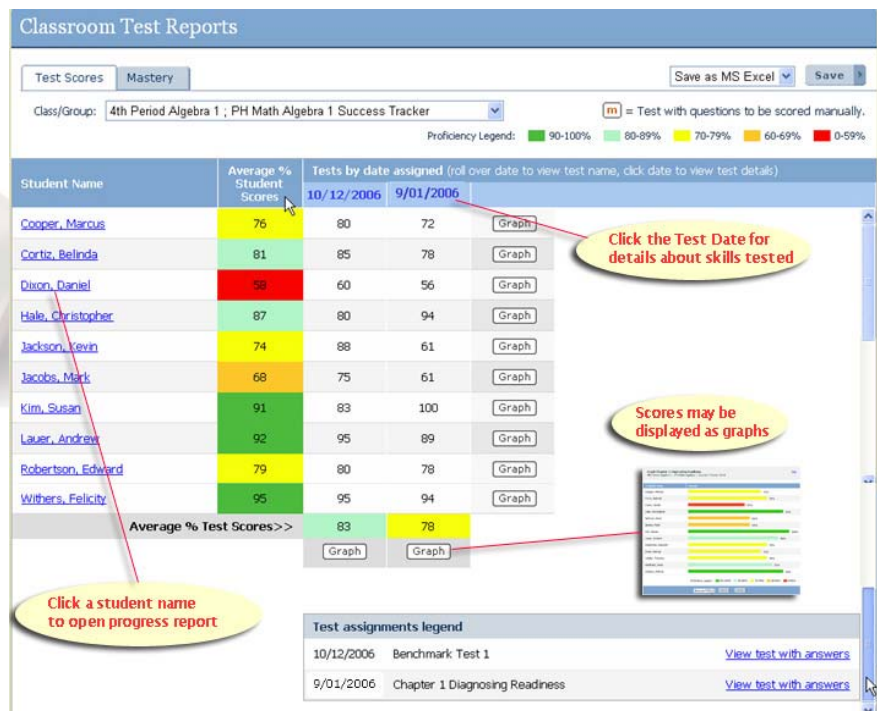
Classroom Test Reports

Test Scores | Mastery

Save as MS Excel | Save

Class/Group: 4th Period Algebra 1 ; PH Math Algebra 1 Success Tracker

m = Test with questions to be scored manually.

Proficiency Legend: 90-100% 80-89% 70-79% 60-69% 0-59%

Tests by date assigned (roll over date to view test name, click date to view test details)

| Student Name | Average % Student Scores | 10/12/2006 | 9/01/2006 | |
|---|---|---|---|---|
| Cooper, Marcus | 76 | 80 | 72 | Graph |
| Cortiz, Belinda | 81 | 85 | 78 | Graph |
| Dixon, Daniel | 58 | 60 | 56 | Graph |
| Hale, Christopher | 87 | 80 | 94 | Graph |
| Jackson, Kevin | 74 | 88 | 61 | Graph |
| Jacobs, Mark | 68 | 75 | 61 | Graph |
| Kim, Susan | 91 | 83 | 100 | Graph |
| Lauer, Andrew | 92 | 95 | 89 | Graph |
| Robertson, Edward | 79 | 80 | 78 | Graph |
| Withers, Felicity | 95 | 95 | 94 | Graph |
| Average % Test Scores>> | | 83 | 78 | |
| | | Graph | Graph | |

Click the Test Date for details about skills tested

Scores may be displayed as graphs

Click a student name to open progress report

Test assignments legend

| | | |
|---|---|---|
| 10/12/2006 | Benchmark Test 1 | View test with answers |
| 9/01/2006 | Chapter 1 Diagnosing Readiness | View test with answers |